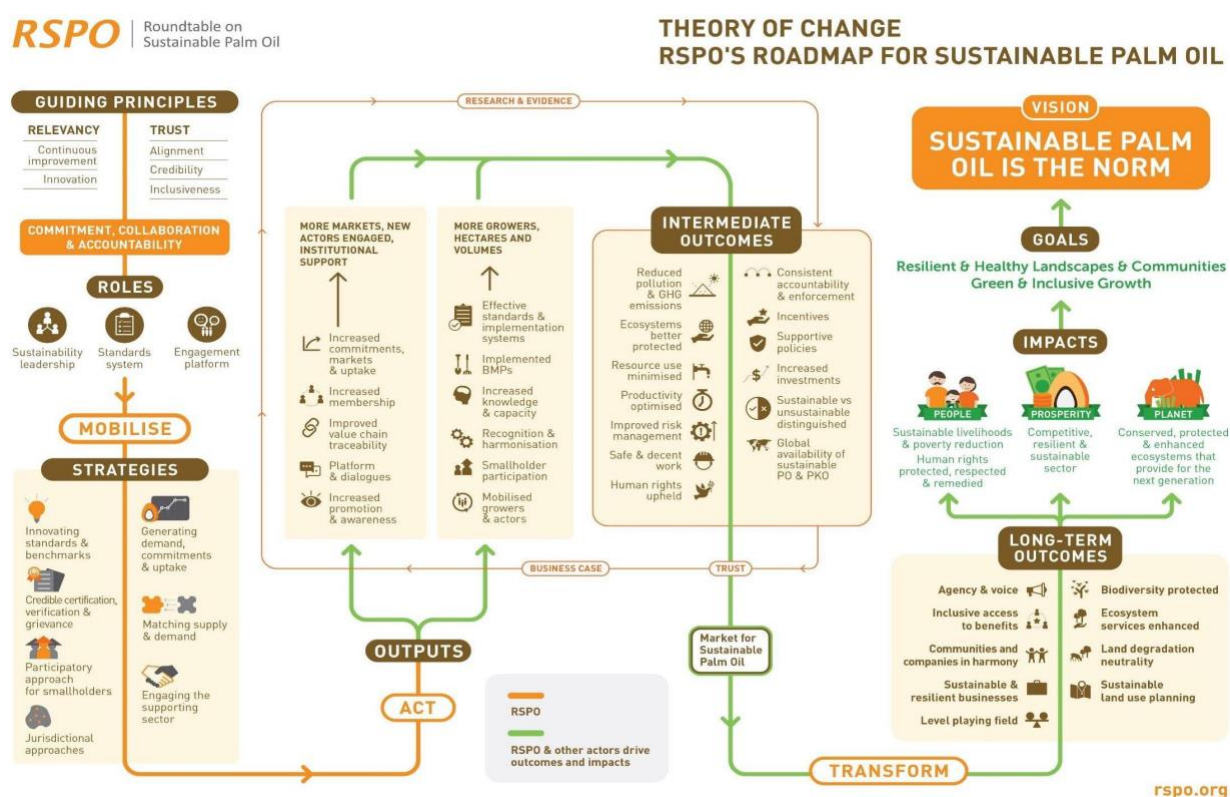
RSPO Roundtable on Sustainable Palm Oil

THEORY OF CHANGE
RSPO'S ROADMAP FOR SUSTAINABLE PALM OIL

GUIDING PRINCIPLES

RELEVANCY
Continuous improvement
Innovation

TRUST
Alignment
Credibility
Inclusiveness

COMMITMENT, COLLABORATION & ACCOUNTABILITY

ROLES
Sustainability leadership
Standards system
Engagement platform

MOBILISE

STRATEGIES
Innovating standards & benchmarks
Credible certification, verification & grievance
Participatory approach for smallholders
Jurisdictional approaches
Generating demand, commitments & uptake
Matching supply & demand
Engaging the supporting sector

RESEARCH & EVIDENCE

MORE MARKETS, NEW ACTORS ENGAGED, INSTITUTIONAL SUPPORT
Increased commitments, markets & uptake
Increased membership
Improved value chain traceability
Platform & dialogues
Increased promotion & awareness

MORE GROWERS, HECTARES AND VOLUMES
Effective standards & implementation systems
Implemented BMPs
Increased knowledge & capacity
Recognition & harmonisation
Smallholder participation
Mobilised growers & actors

INTERMEDIATE OUTCOMES
Reduced pollution & GHG emissions
Ecosystems better protected
Resource use minimised
Productivity optimised
Improved risk management
Safe & decent work
Human rights upheld
Consistent accountability & enforcement
Incentives
Supportive policies
Increased investments
Sustainable vs unsustainable distinguished
Global availability of sustainable PO & PKO

BUSINESS CASE
TRUST

OUTPUTS
ACT

RSPO
RSPO & other actors drive outcomes and impacts

Market for Sustainable Palm Oil

TRANSFORM

VISION
SUSTAINABLE PALM OIL IS THE NORM

GOALS
Resilient & Healthy Landscapes & Communities
Green & Inclusive Growth

IMPACTS
PEOPLE
Sustainable livelihoods & poverty reduction
Human rights protected, respected & remedied
PROSPERITY
Competitive, resilient & sustainable sector
PLANET
Conserved, protected & enhanced ecosystems that provide for the next generation

LONG-TERM OUTCOMES
Agency & voice
Inclusive access to benefits
Communities and companies in harmony
Sustainable & resilient businesses
Level playing field
Biodiversity protected
Ecosystem services enhanced
Land degradation neutrality
Sustainable land use planning

rspo.org